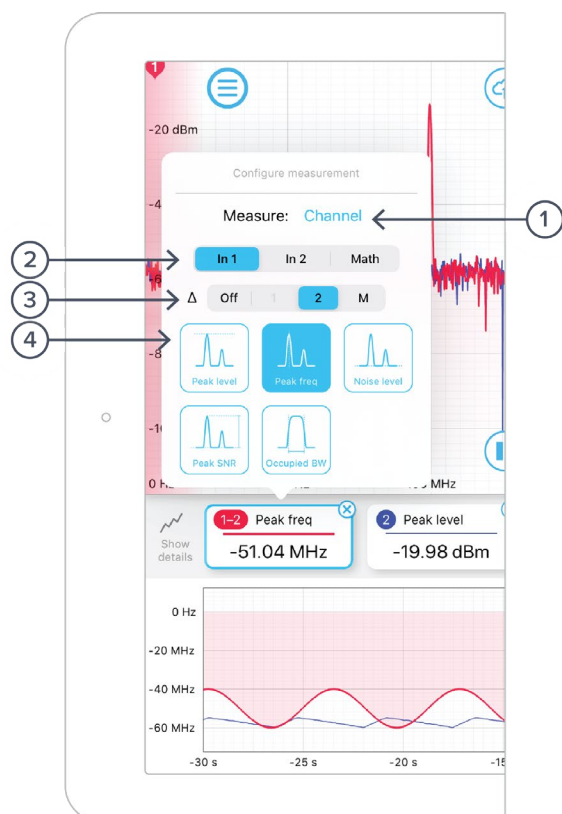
1

-20 dBm

-4

-6

-8

-10

0 Hz

Hz

MHz

Configure measurement

Measure: Channel

1

2

In 1 | In 2 | Math

3

Δ Off | 1 | 2 | M

4

Peak level

Peak freq

Noise level

Peak SNR

Occupied BW

Show details

1–2 Peak freq

-51.04 MHz

2 Peak level

-19.98 dBm

0 Hz

-20 MHz

-40 MHz

-60 MHz

-30 s

-25 s

-20 s

-15